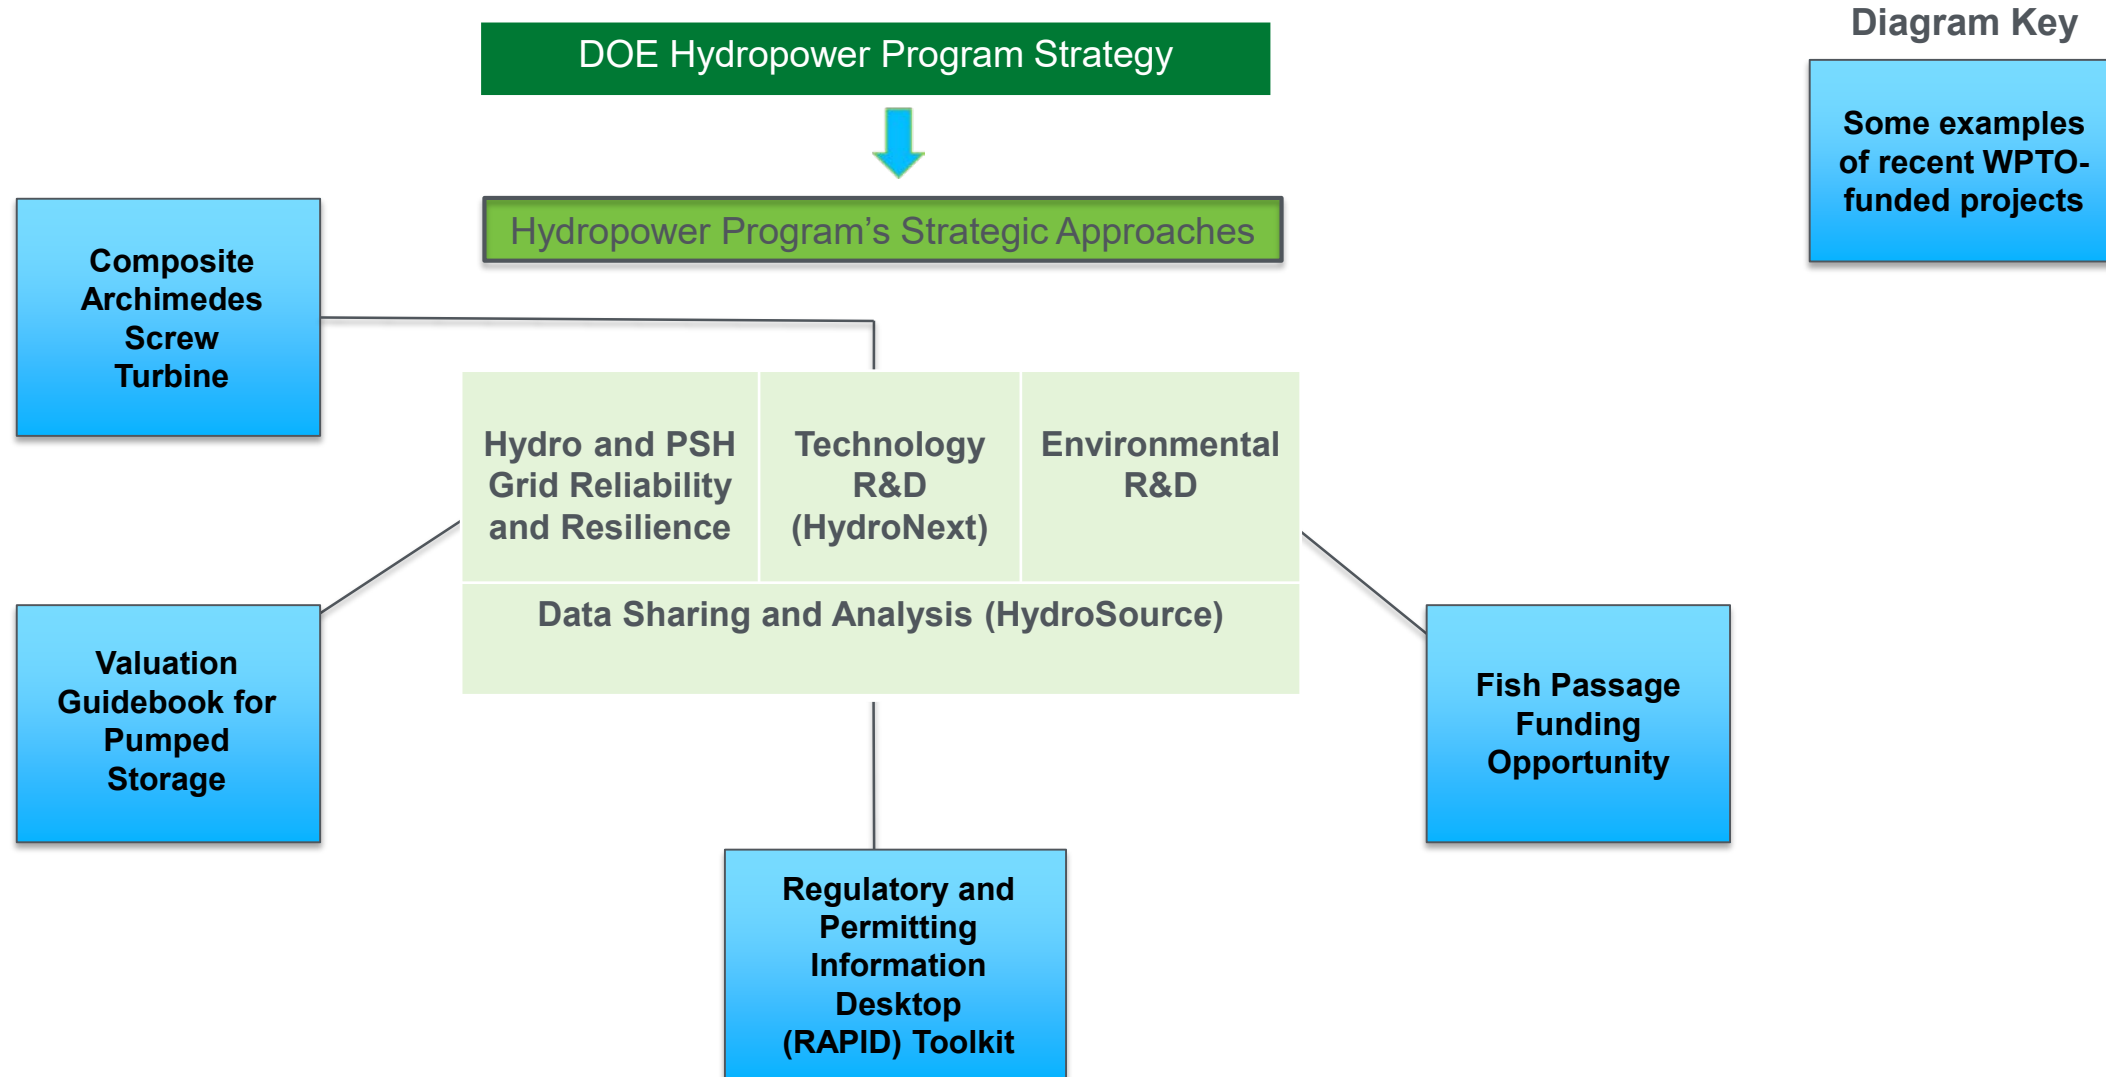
Diagram Key

Some examples of recent WPTO-funded projects

DOE Hydropower Program Strategy

Hydropower Program's Strategic Approaches

Composite Archimedes Screw Turbine

| Hydro and PSH Grid Reliability and Resilience | Technology R&D (HydroNext) | Environmental R&D |
|---|---|---|

Data Sharing and Analysis (HydroSource)

Valuation Guidebook for Pumped Storage

Fish Passage Funding Opportunity

Regulatory and Permitting Information Desktop (RAPID) Toolkit